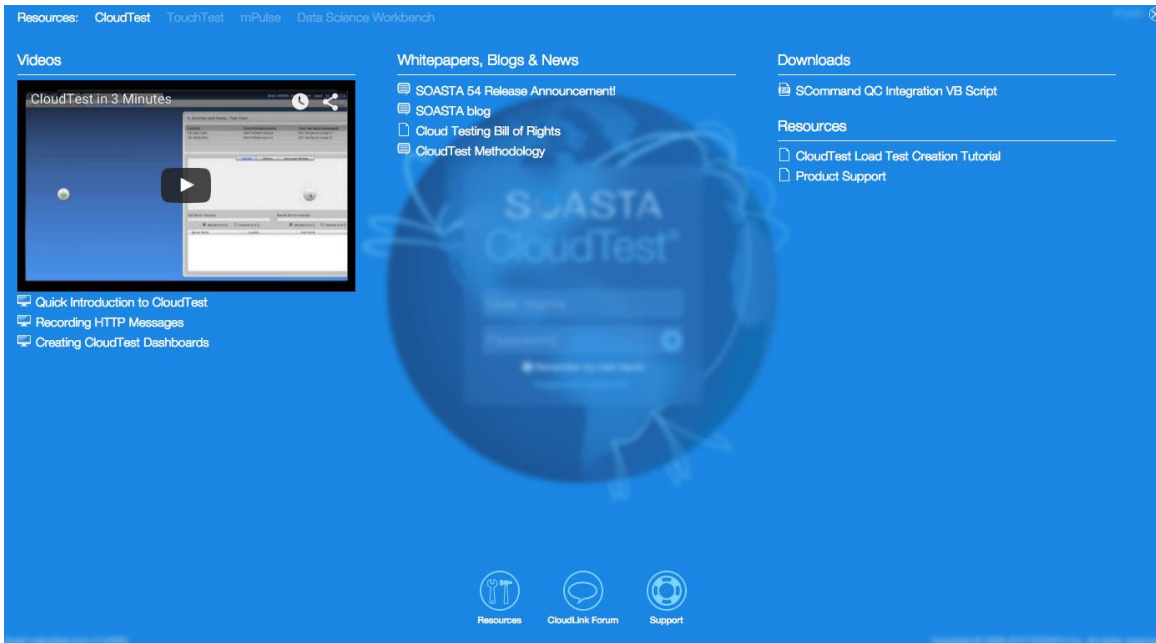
Resources: CloudTest TouchTest mPulse Data Science Workbench

Videos

CloudTest in 3 Minutes

Quick Introduction to CloudTest
Recording HTTP Messages
Creating CloudTest Dashboards

Whitepapers, Blogs & News

SOASTA 54 Release Announcement!
SOASTA blog
Cloud Testing Bill of Rights
CloudTest Methodology

Downloads

SCommand QC Integration VB Script

Resources

CloudTest Load Test Creation Tutorial
Product Support

SOASTA CloudTest

Resources CloudLink Forum Support